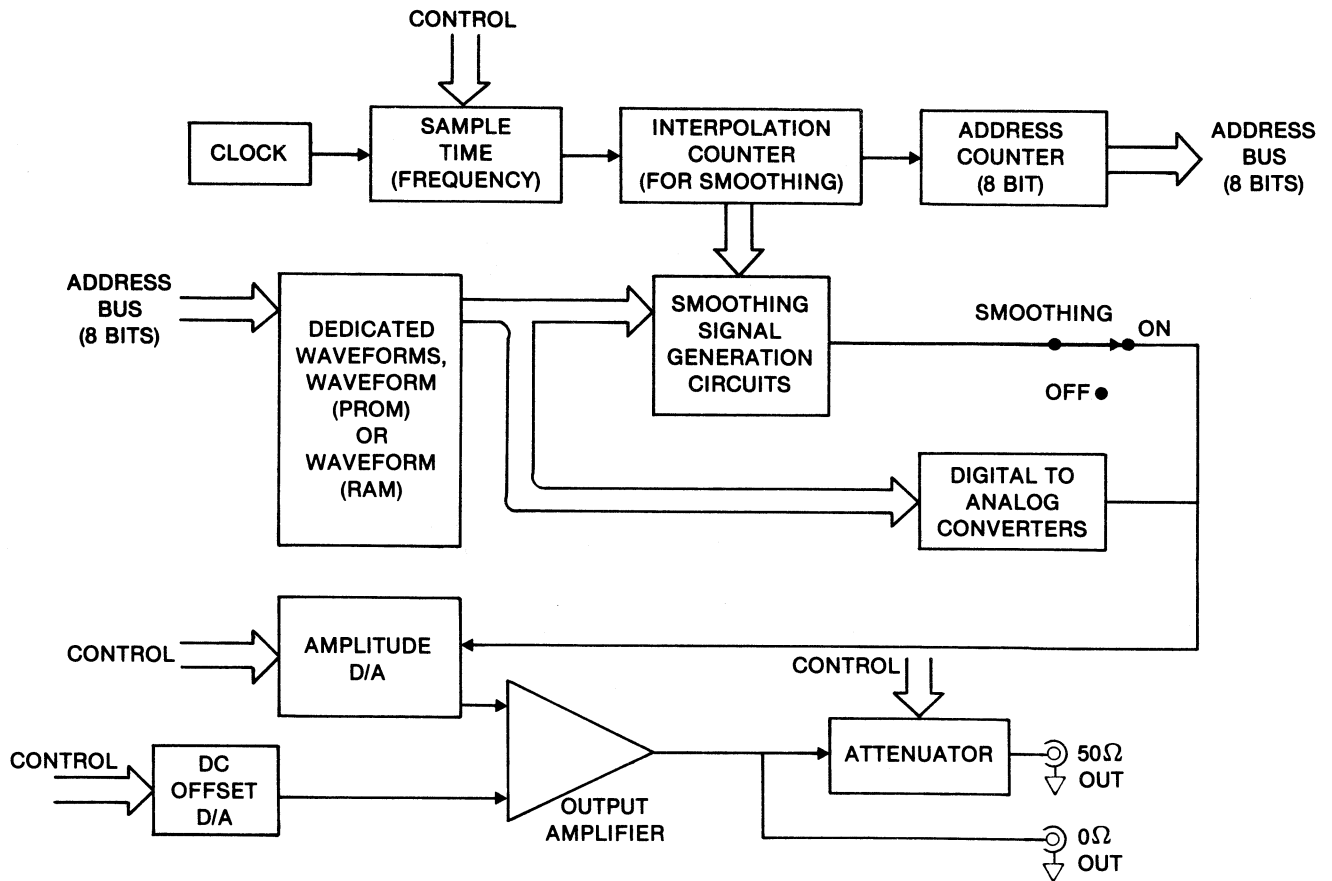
CONTROL

CLOCK

SAMPLE TIME (FREQUENCY)

INTERPOLATION COUNTER (FOR SMOOTHING)

ADDRESS COUNTER (8 BIT)

ADDRESS BUS (8 BITS)

ADDRESS BUS (8 BITS)

DEDICATED WAVEFORMS, WAVEFORM (PROM) OR WAVEFORM (RAM)

SMOOTHING SIGNAL GENERATION CIRCUITS

SMOOTHING

ON

OFF

DIGITAL TO ANALOG CONVERTERS

CONTROL

AMPLITUDE D/A

CONTROL

CONTROL

DC OFFSET D/A

OUTPUT AMPLIFIER

ATTENUATOR

$50\Omega$ OUT

$0\Omega$ OUT